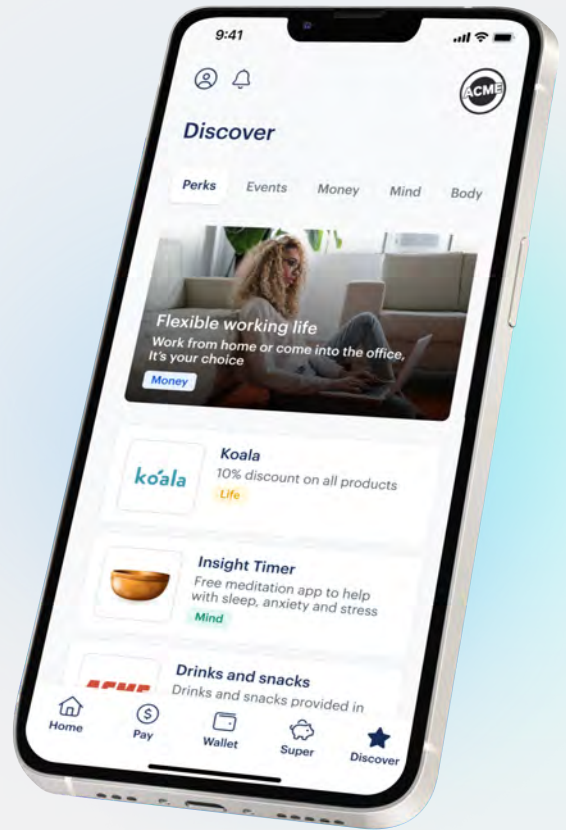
9:41

ACME

Discover

Perks Events Money Mind Body

Flexible working life
Work from home or come into the office, It's your choice
Money

koala
Koala
10% discount on all products
Life

Insight Timer
Free meditation app to help with sleep, anxiety and stress
Mind

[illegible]
Drinks and snacks
Drinks and snacks provided in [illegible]

Home Pay Wallet Super Discover